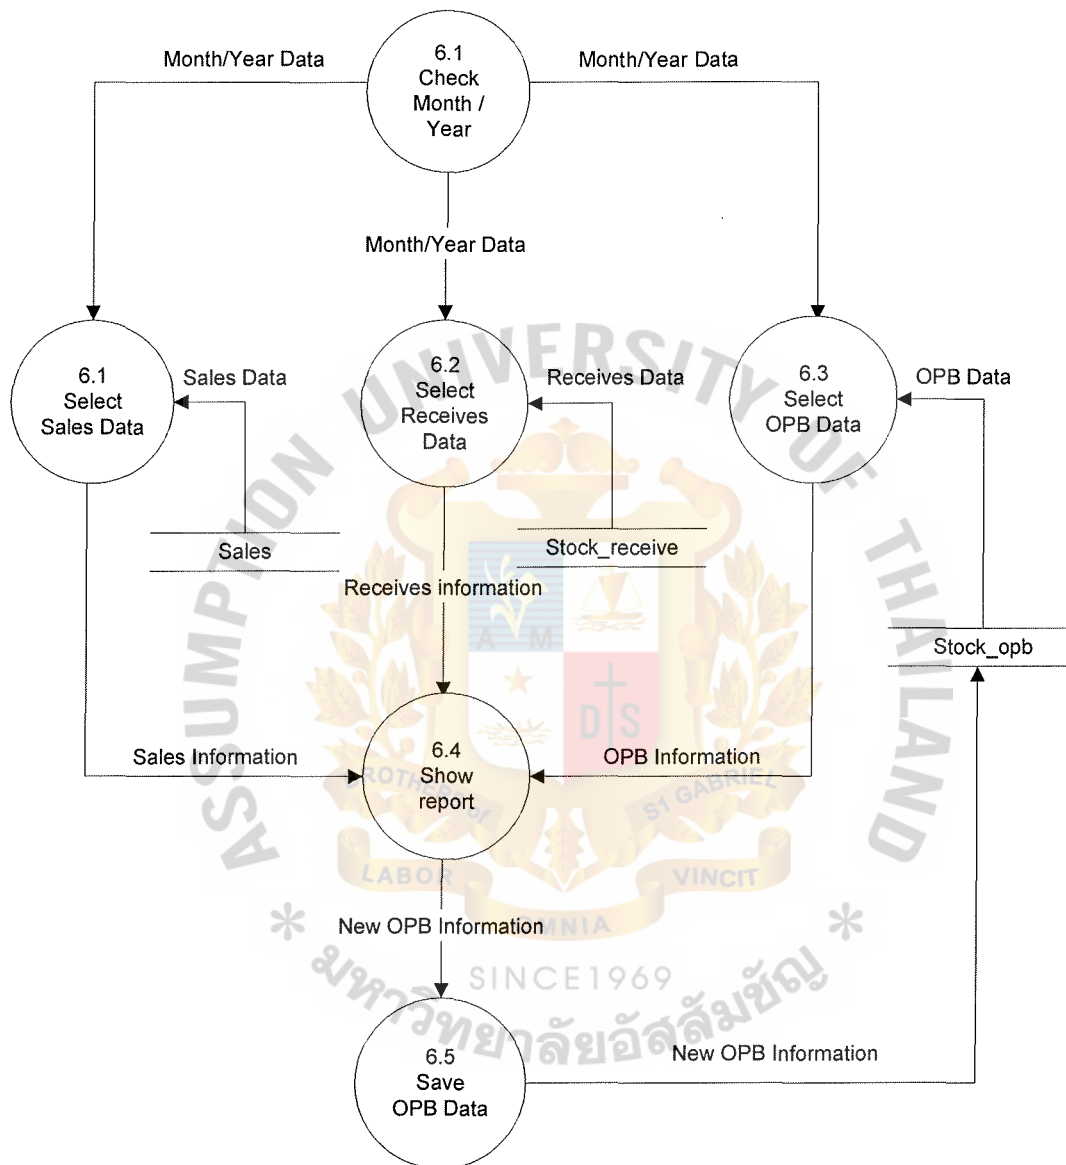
6.1
Check
Month /
Year

Month/Year Data

Month/Year Data

Month/Year Data

6.1
Select
Sales Data

Sales Data

6.2
Select
Receives
Data

Receives Data

6.3
Select
OPB Data

OPB Data

Sales

Stock_receive

Receives information

Stock_opb

6.4
Show
report

Sales Information

OPB Information

New OPB Information

6.5
Save
OPB Data

New OPB Information

ASSUMPTION UNIVERSITY OF THAILAND

BROTHERS OF ST GABRIEL

LABOR OMNIA VINCIT

SINCE1969

มหาวิทยาลัยอัสสัมชัญ